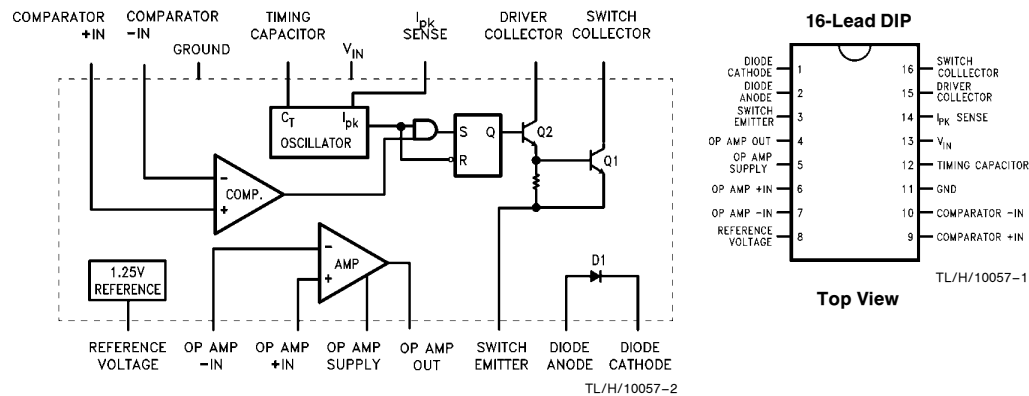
COMPARATOR +IN

COMPARATOR −IN

GROUND

TIMING CAPACITOR

$V_{IN}$

$I_{pk}$ SENSE

DRIVER COLLECTOR

SWITCH COLLECTOR

$C_T$

$I_{pk}$

OSCILLATOR

S

Q

R

Q2

Q1

−

COMP.

+

−

AMP

+

1.25V REFERENCE

D1

REFERENCE VOLTAGE

OP AMP −IN

OP AMP +IN

OP AMP SUPPLY

OP AMP OUT

SWITCH EMITTER

DIODE ANODE

DIODE CATHODE

TL/H/10057–2

16-Lead DIP

| Pin | Name | Pin | Name |
|---|---|---|---|
| 1 | DIODE CATHODE | 16 | SWITCH COLLLECTOR |
| 2 | DIODE ANODE | 15 | DRIVER COLLECTOR |
| 3 | SWITCH EMITTER | 14 | $I_{PK}$ SENSE |
| 4 | OP AMP OUT | 13 | $V_{IN}$ |
| 5 | OP AMP SUPPLY | 12 | TIMING CAPACITOR |
| 6 | OP AMP +IN | 11 | GND |
| 7 | OP AMP −IN | 10 | COMPARATOR −IN |
| 8 | REFERENCE VOLTAGE | 9 | COMPARATOR +IN |

TL/H/10057–1

Top View